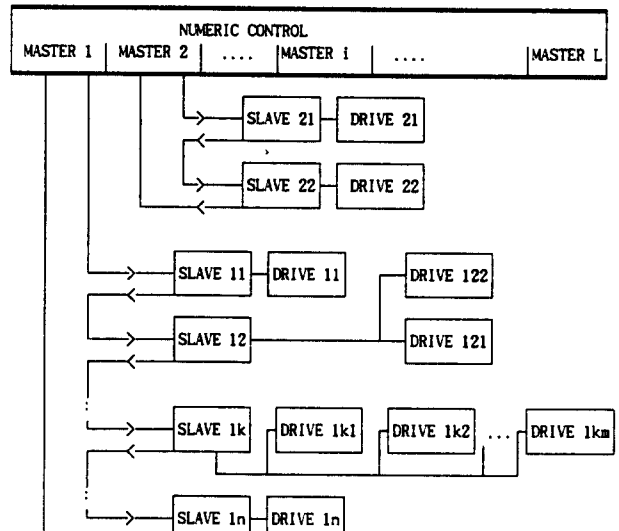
NUMERIC CONTROL
MASTER 1 | MASTER 2 | .... | MASTER i | .... | MASTER L

SLAVE 21
DRIVE 21
SLAVE 22
DRIVE 22

SLAVE 11
DRIVE 11
DRIVE 122
SLAVE 12
DRIVE 121

SLAVE 1k
DRIVE 1k1
DRIVE 1k2
...
DRIVE 1km

SLAVE 1n
DRIVE 1n